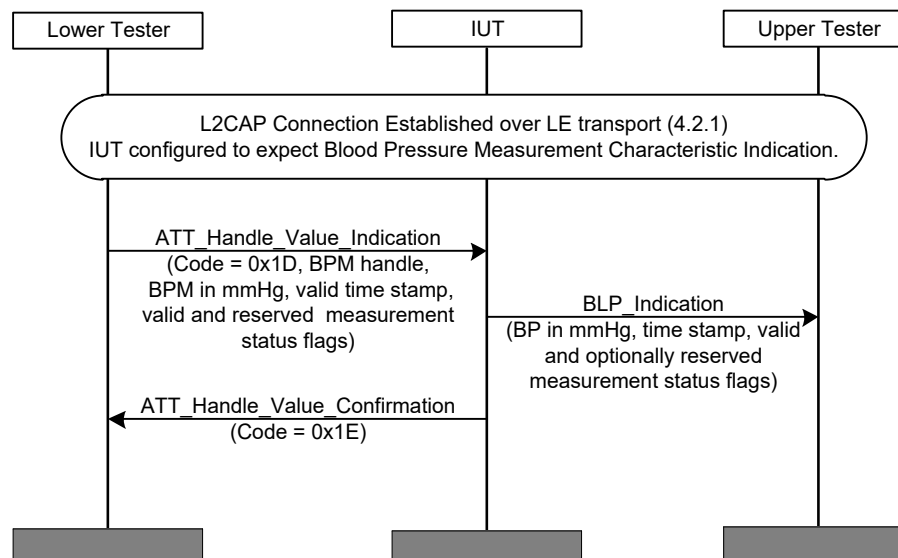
Lower Tester

IUT

Upper Tester

L2CAP Connection Established over LE transport (4.2.1)
IUT configured to expect Blood Pressure Measurement Characteristic Indication.

ATT_Handle_Value_Indication
(Code = 0x1D, BPM handle, BPM in mmHg, valid time stamp, valid and reserved measurement status flags)

BLP_Indication
(BP in mmHg, time stamp, valid and optionally reserved measurement status flags)

ATT_Handle_Value_Confirmation
(Code = 0x1E)